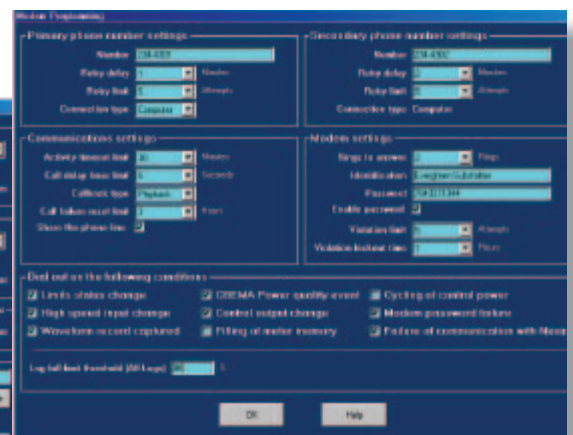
Modem Programming

Primary phone number settings
Number 238-4300
Retry delay 1 Minutes
Retry limit 5 Attempts
Connection type Computer

Secondary phone number settings
Number 238-4302
Retry delay 2 Minutes
Retry limit 5 Attempts
Connection type Computer

Communications settings
Activity timeout limit 30 Minutes
Call delay time limit 5 Seconds
Callback type Playback
Call failure reset limit 3 Hours
Share the phone line

Modem settings
Rings to answer 2 Rings
Identification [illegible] Substation
Password 3341211344
Enable password
Violation limit 5 Attempts
Violation lockout time 1 Hours

Dial out on the following conditions
Limits status change
CBEMA Power quality event
Cycling of control power
High speed input change
Control output change
Modem password failure
Waveform record captured
Filling of meter memory
Failure of communication with Meter

Log full limit threshold (All Logs) 90 %

OK
Help